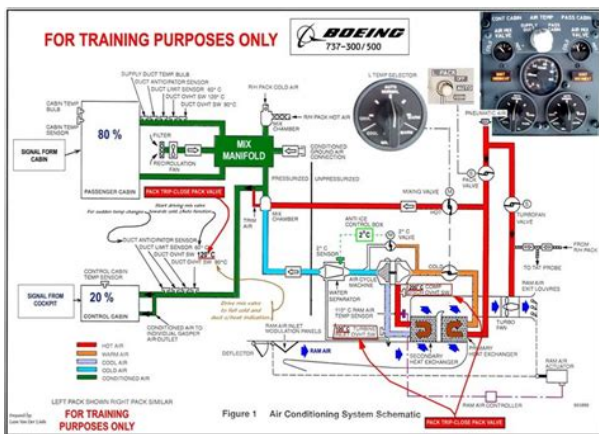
FOR TRAINING PURPOSES ONLY

BOEING
737-300/500

COST CABIN AIR TEMP PASS CABIN

SUPPLY DUCT TEMP BULB
DUCT ANTICIPATOR SENSOR
DUCT LIMIT SENSOR 88° C
DUCT OVHT SW 120° C
DUCT OVHT SW 90° C

CABIN TEMP BULB
CABIN TEMP SENSOR

80 %

SIGNAL FORM CABIN

FILTER
RECIRCULATION FAN

PASSENGER CABIN

MIX MANIFOLD

RH PACK COLD AIR
RH PACK HOT AIR
MIX CHAMBER

CONDITIONED GROUND AIR CONNECTION

L TEMP SELECTOR

PNEUMATIC AIR

PACK TRIP-CLOSE PACK VALVE

PRESSURIZED UNPRESSURIZED

MIXING VALVE
PACK VALVE

TURBOFAN VALVE
FROM RH PACK

TRIM AIR
MIX CHAMBER

ANTI-ICE CONTROL BOX
2°C
0° C SENSOR
2° C SENSOR

Start driving mix valve towards cold
For sudden temp changes towards cold

DUCT ANTICIPATOR SENSOR
DUCT LIMIT SENSOR 88° C
DUCT OVHT SW 120° C
DUCT OVHT SW 90° C

CONTROL CABIN TEMP SENSOR

20 %

SIGNAL FROM COCKPIT

CONTROL CABIN

CONDITIONED AIR TO INDIVIDUAL GASPER AIR OUTLET

Drive mix valve to full cold and duct o/heat indication

AIR CYCLE MACHINE
WATER SEPARATOR
RAM AIR TEMP SENSOR

TO TAT PROBE
RAM AIR EXIT LOUVERS
TURBO FAN

RAM AIR INLET MODULATION PANELS
RAM AIR
DEFLECTOR

SECONDARY HEAT EXCHANGER
PRIMARY HEAT EXCHANGER

RAM AIR ACTUATOR
RAM AIR CONTROLLER

HOT AIR
WARM AIR
COOL AIR
COLD AIR
CONDITIONED AIR

LEFT PACK SHOWN RIGHT PACK SIMILAR

FOR TRAINING PURPOSES ONLY

Figure 1 Air Conditioning System Schematic

PACK TRIP-CLOSE PACK VALVE